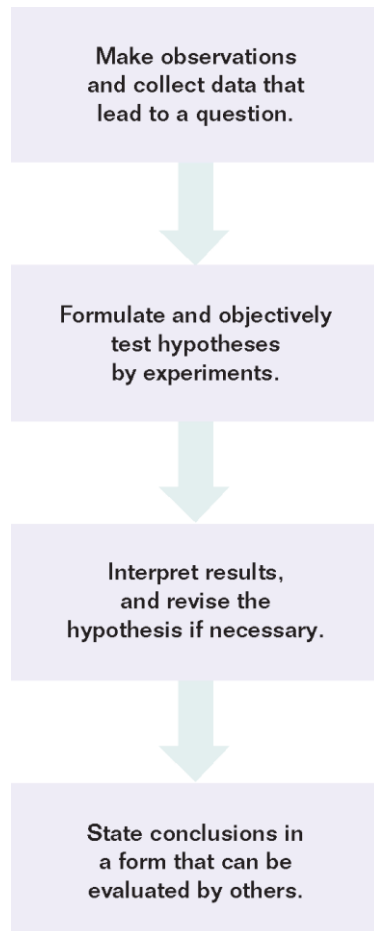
Make observations and collect data that lead to a question.

Formulate and objectively test hypotheses by experiments.

Interpret results, and revise the hypothesis if necessary.

State conclusions in a form that can be evaluated by others.